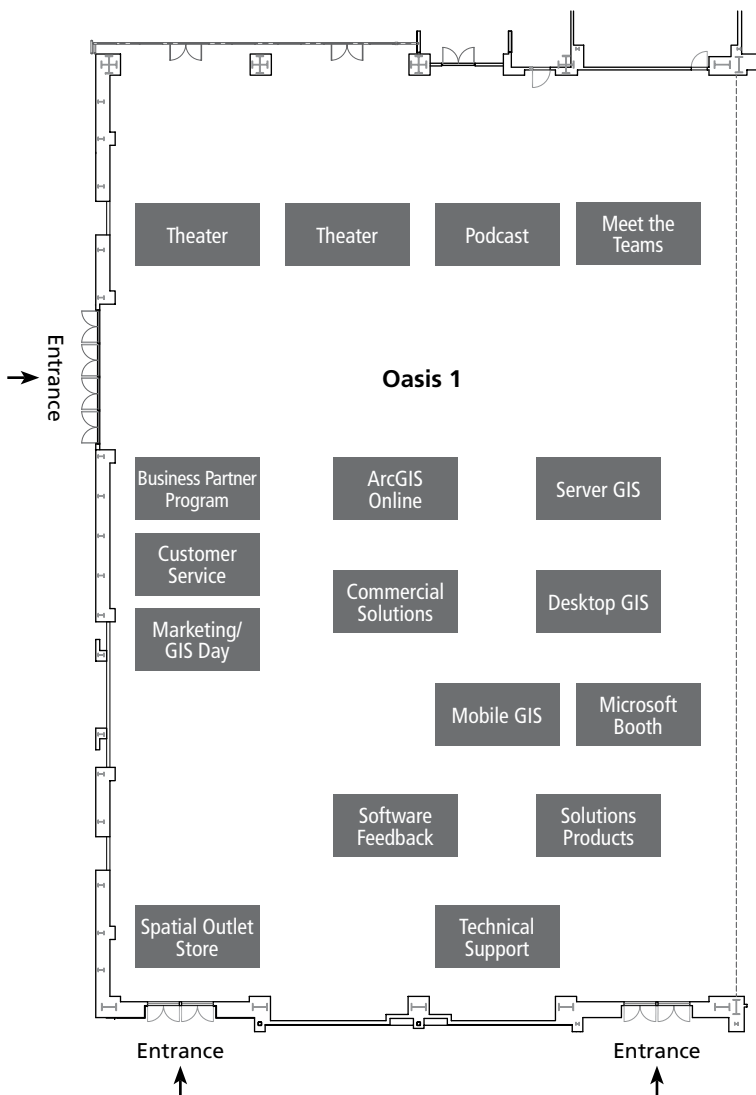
Theater

Theater

Podcast

Meet the Teams

Entrance

Oasis 1

Business Partner Program

ArcGIS Online

Server GIS

Customer Service

Commercial Solutions

Desktop GIS

Marketing/ GIS Day

Mobile GIS

Microsoft Booth

Software Feedback

Solutions Products

Spatial Outlet Store

Technical Support

Entrance

Entrance